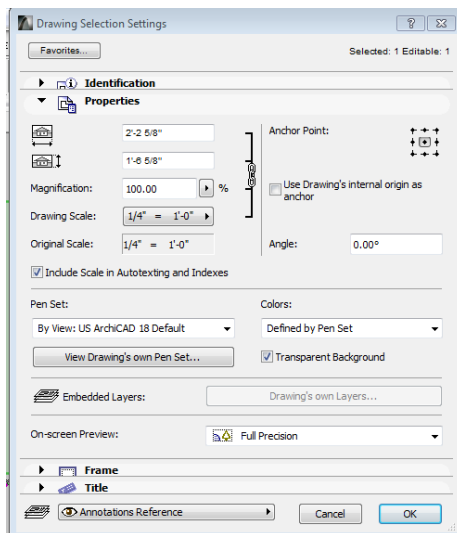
Drawing Selection Settings

?

X

Favorites...

Selected: 1 Editable: 1

Identification

Properties

2'-2 5/8"

1'-6 5/8"

Anchor Point:

Magnification:

100.00

%

Use Drawing's internal origin as anchor

Drawing Scale:

1/4" = 1'-0"

Original Scale:

1/4" = 1'-0"

Angle:

0.00°

Include Scale in Autotexting and Indexes

Pen Set:

Colors:

By View: US ArchiCAD 18 Default

Defined by Pen Set

View Drawing's own Pen Set...

Transparent Background

Embedded Layers:

Drawing's own Layers...

On-screen Preview:

Full Precision

Frame

Title

Annotations Reference

Cancel

OK